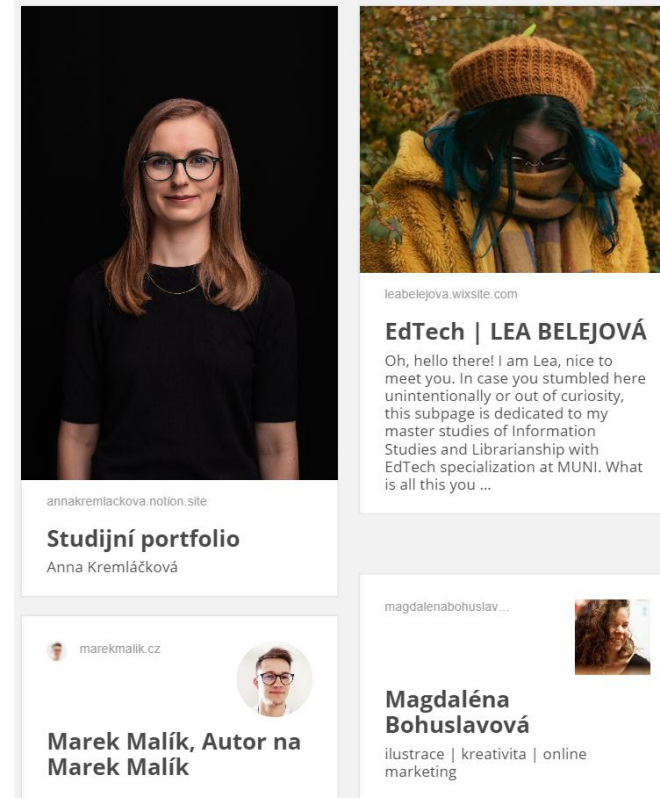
annakremlackova.notion.site

Studijní portfolio

Anna Kremláčková

marekmalik.cz

Marek Malík, Autor na Marek Malík

leabelejova.wixsite.com

EdTech | LEA BELEJOVÁ

Oh, hello there! I am Lea, nice to meet you. In case you stumbled here unintentionally or out of curiosity, this subpage is dedicated to my master studies of Information Studies and Librarianship with EdTech specialization at MUNI. What is all this you ...

magdalenabohuslav...

Magdaléna Bohuslavová

ilustrace | kreativita | online marketing